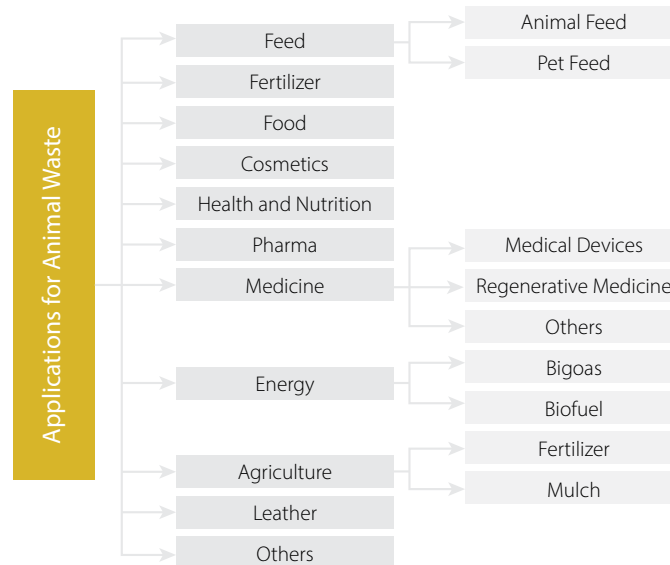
Applications for Animal Waste

Feed
Animal Feed
Pet Feed
Fertilizer
Food
Cosmetics
Health and Nutrition
Pharma
Medicine
Medical Devices
Regenerative Medicine
Others
Energy
Bigoas
Biofuel
Agriculture
Fertilizer
Mulch
Leather
Others